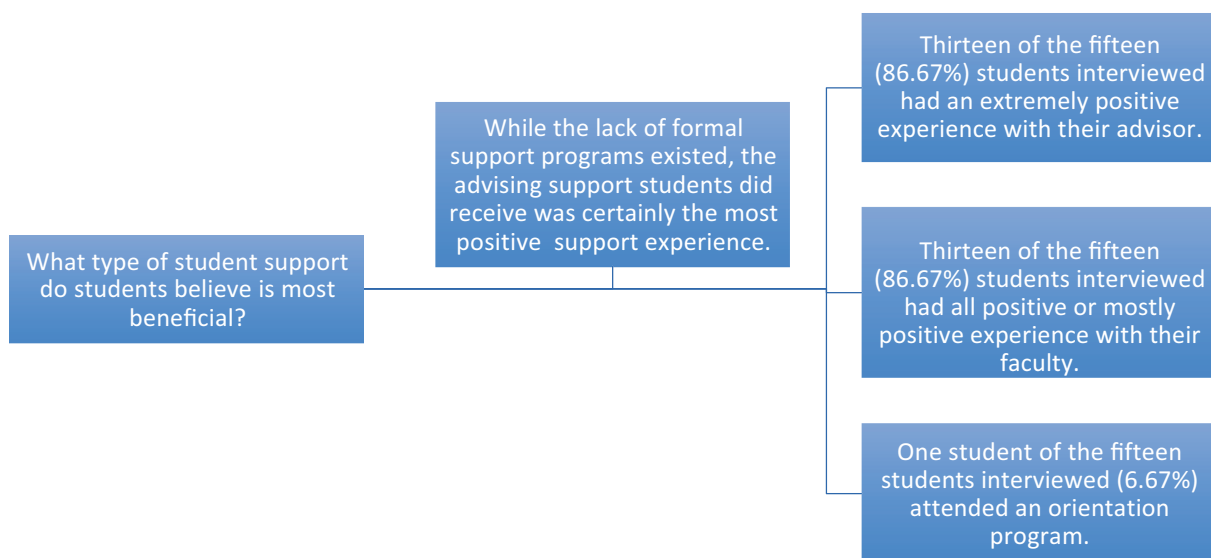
What type of student support do students believe is most beneficial?

While the lack of formal support programs existed, the advising support students did receive was certainly the most positive  support experience.

Thirteen of the fifteen (86.67%) students interviewed had an extremely positive experience with their advisor.

Thirteen of the fifteen (86.67%) students interviewed had all positive or mostly positive experience with their faculty.

One student of the fifteen students interviewed (6.67%) attended an orientation program.